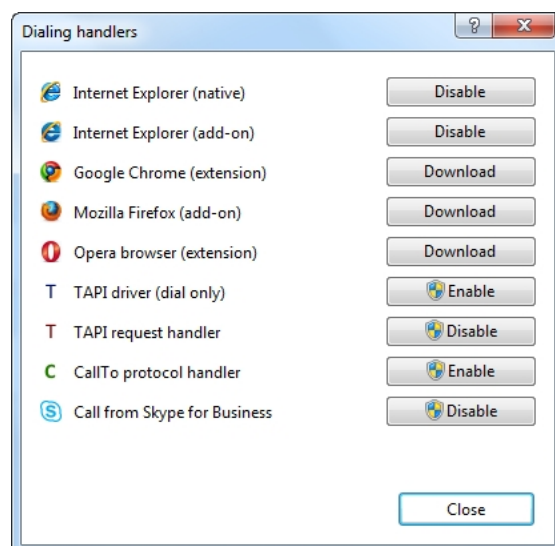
Dialing handlers

? X

Internet Explorer (native) Disable

Internet Explorer (add-on) Disable

Google Chrome (extension) Download

Mozilla Firefox (add-on) Download

Opera browser (extension) Download

T TAPI driver (dial only) Enable

T TAPI request handler Disable

C CallTo protocol handler Enable

S Call from Skype for Business Disable

Close